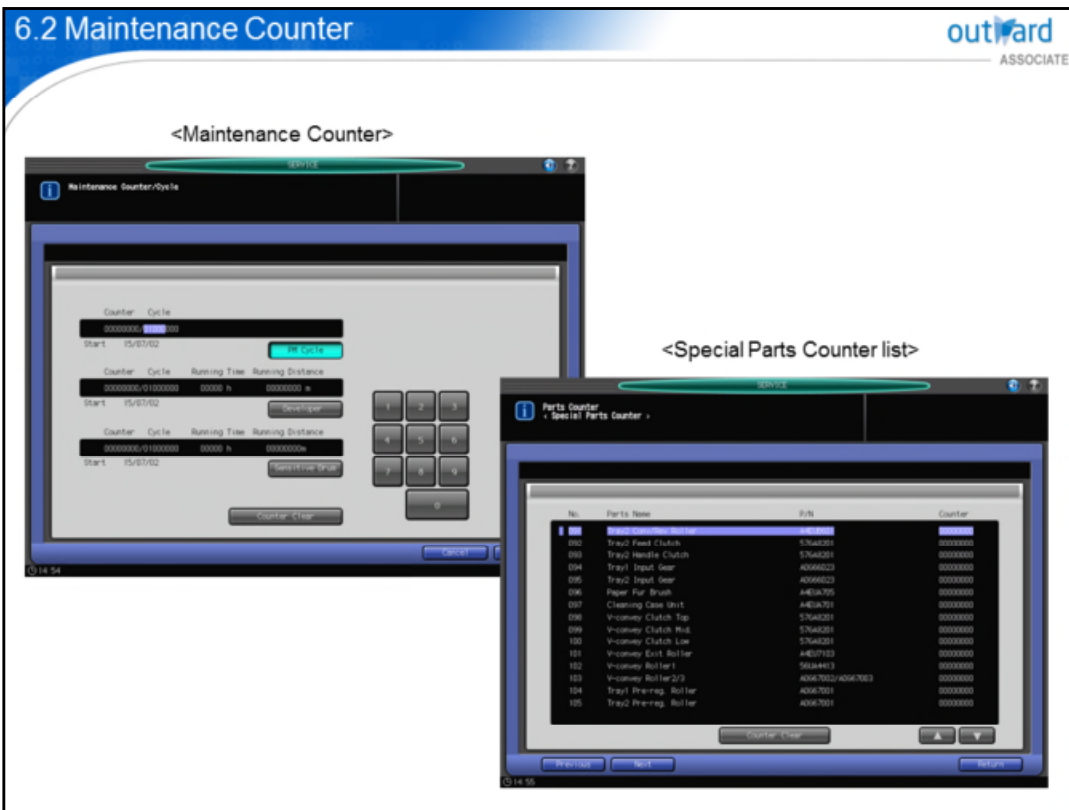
6.2 Maintenance Counter

outward
ASSOCIATE

<Maintenance Counter>

SERVICE

Maintenance Counter/Cycle

Counter Cycle
00000000/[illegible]000
Start 15/07/02
PM Cycle

Counter Cycle Running Time Running Distance
00000000/01000000 00000 h 00000000 m
Start 15/07/02
Developer

Counter Cycle Running Time Running Distance
00000000/01000000 00000 h 00000000m
Start 15/07/02
Sensitive Drum

1 2 3
4 5 6
7 8 9
0

Counter Clear

Cancel

14:54

<Special Parts Counter list>

SERVICE

Parts Counter
< Special Parts Counter >

| No. | Parts Name | P/N | Counter |
|---|---|---|---|
| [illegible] | Tray2 Conv/Sep Roller | A4EU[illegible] | 00000000 |
| 092 | Tray2 Feed Clutch | 576A8201 | 00000000 |
| 093 | Tray2 Handle Clutch | 576A8201 | 00000000 |
| 094 | Tray1 Input Gear | A0066023 | 00000000 |
| 095 | Tray2 Input Gear | A0066023 | 00000000 |
| 096 | Paper Fur Brush | A4EUA705 | 00000000 |
| 097 | Cleaning Case Unit | A4EUA701 | 00000000 |
| 098 | V-convey Clutch Top | 576A8201 | 00000000 |
| 099 | V-convey Clutch Mid | 576A8201 | 00000000 |
| 100 | V-convey Clutch Low | 576A8201 | 00000000 |
| 101 | V-convey Exit Roller | A4EU7103 | 00000000 |
| 102 | V-convey Roller1 | 56UA4413 | 00000000 |
| 103 | V-convey Roller2/3 | A0667002/A0667003 | 00000000 |
| 104 | Tray1 Pre-reg. Roller | A0667001 | 00000000 |
| 105 | Tray2 Pre-reg. Roller | A0667001 | 00000000 |

Counter Clear

Previous Next Return

14:55